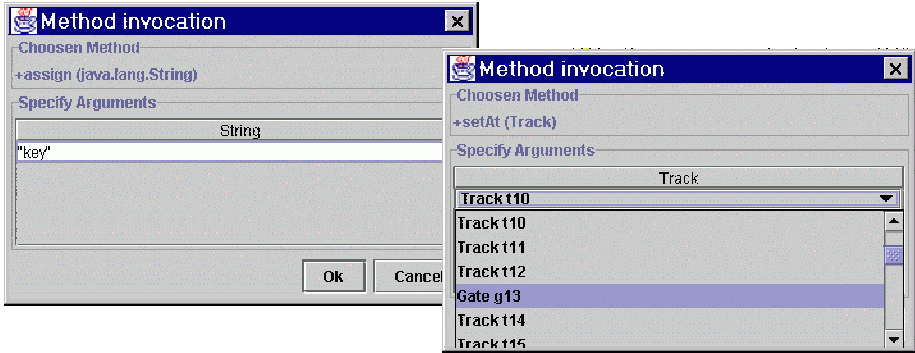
Method invocation
Choosen Method
+assign (java.lang.String)
Specify Arguments

| String |
|---|
| "key" |

Ok
Cance

Method invocation
Choosen Method
+setAt (Track)
Specify Arguments

| Track |
|---|
| Track t10 |

Track t10
Track t11
Track t12
Gate g13
Track t14
Track t15